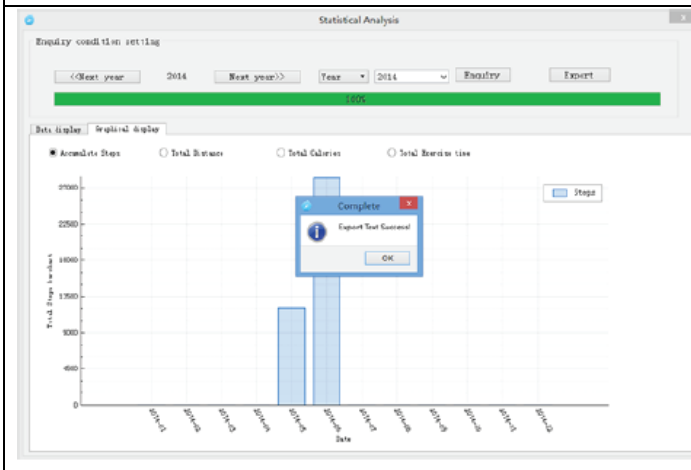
Statistical Analysis

Enquiry condition setting

<<Next year 2014 Next year>> Year 2014 Enquiry Export

100%

Data display Graphical display

Accumulate Steps Total Distance Total Calories Total Exercise time

Steps

27000
22500
18000
13500
9000
4500
0

Total Steps (number)

2014-01 2014-02 2014-03 2014-04 2014-05 2014-06 2014-07 2014-08 2014-09 2014-10 2014-11 2014-12

Date

Complete

Export Text Success!

OK